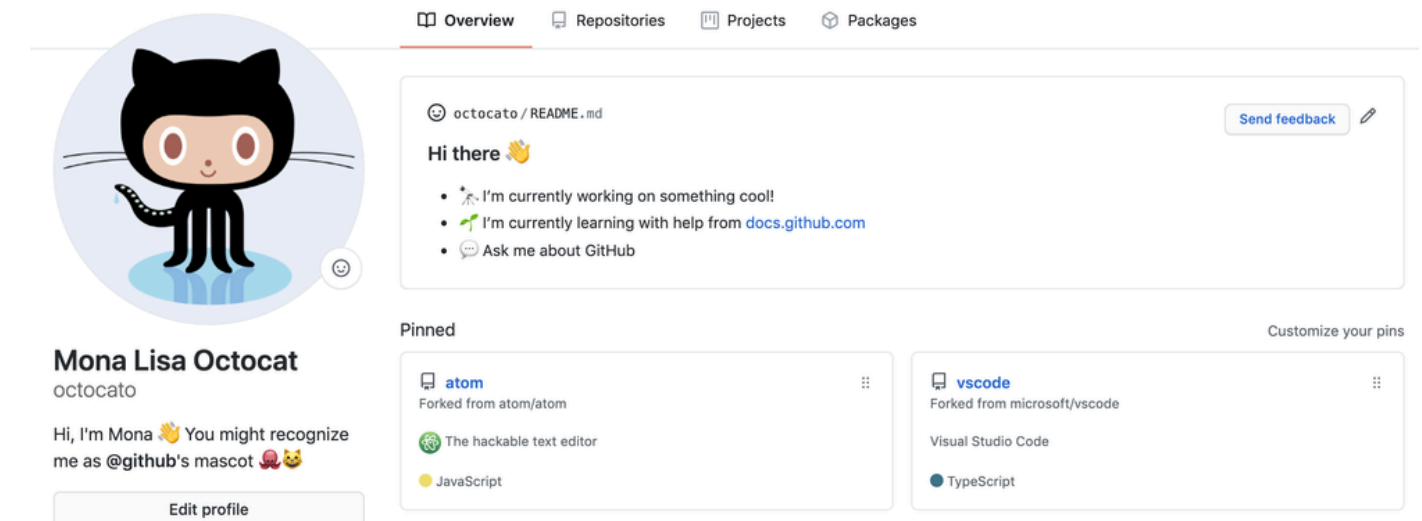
Overview Repositories Projects Packages

octocato / README.md

Send feedback

Hi there 👋

- 🔭 I'm currently working on something cool!
- 🌱 I'm currently learning with help from docs.github.com
- 💬 Ask me about GitHub

Pinned

Customize your pins

atom
Forked from atom/atom
The hackable text editor
JavaScript

vscode
Forked from microsoft/vscode
Visual Studio Code
TypeScript

Mona Lisa Octocat
octocato

Hi, I'm Mona 👋 You might recognize me as @github's mascot 🐙🐱

Edit profile